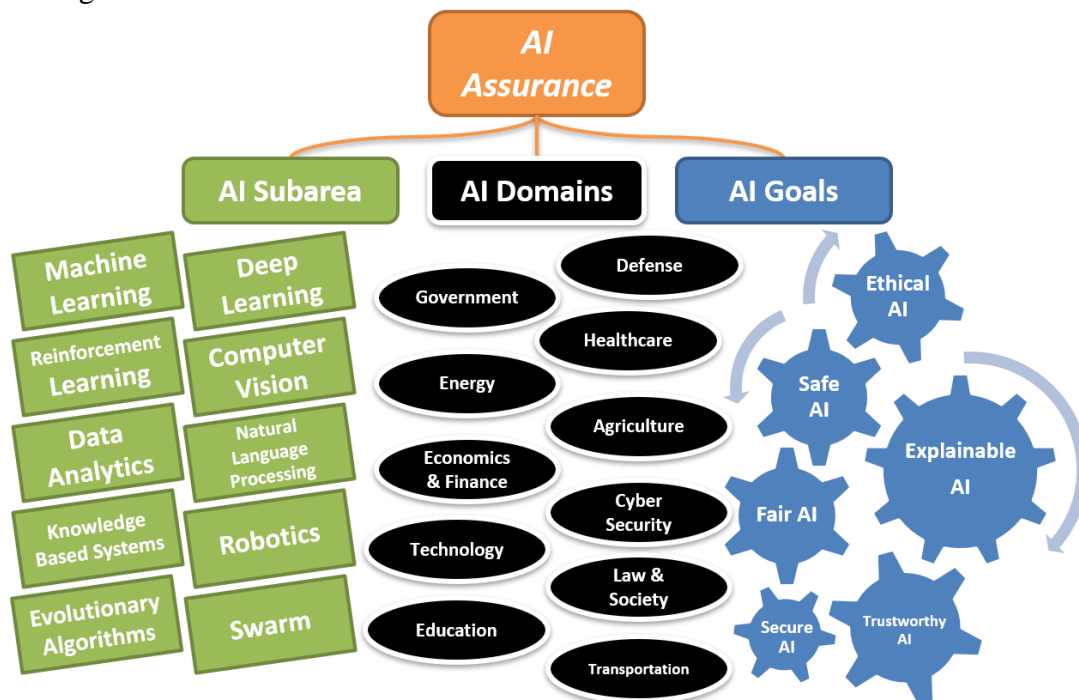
AI Assurance

AI Subarea

AI Domains

AI Goals

Machine Learning

Deep Learning

Reinforcement Learning

Computer Vision

Data Analytics

Natural Language Processing

Knowledge Based Systems

Robotics

Evolutionary Algorithms

Swarm

Defense

Government

Healthcare

Energy

Agriculture

Economics & Finance

Cyber Security

Technology

Law & Society

Education

Transportation

Ethical AI

Safe AI

Explainable AI

Fair AI

Secure AI

Trustworthy AI